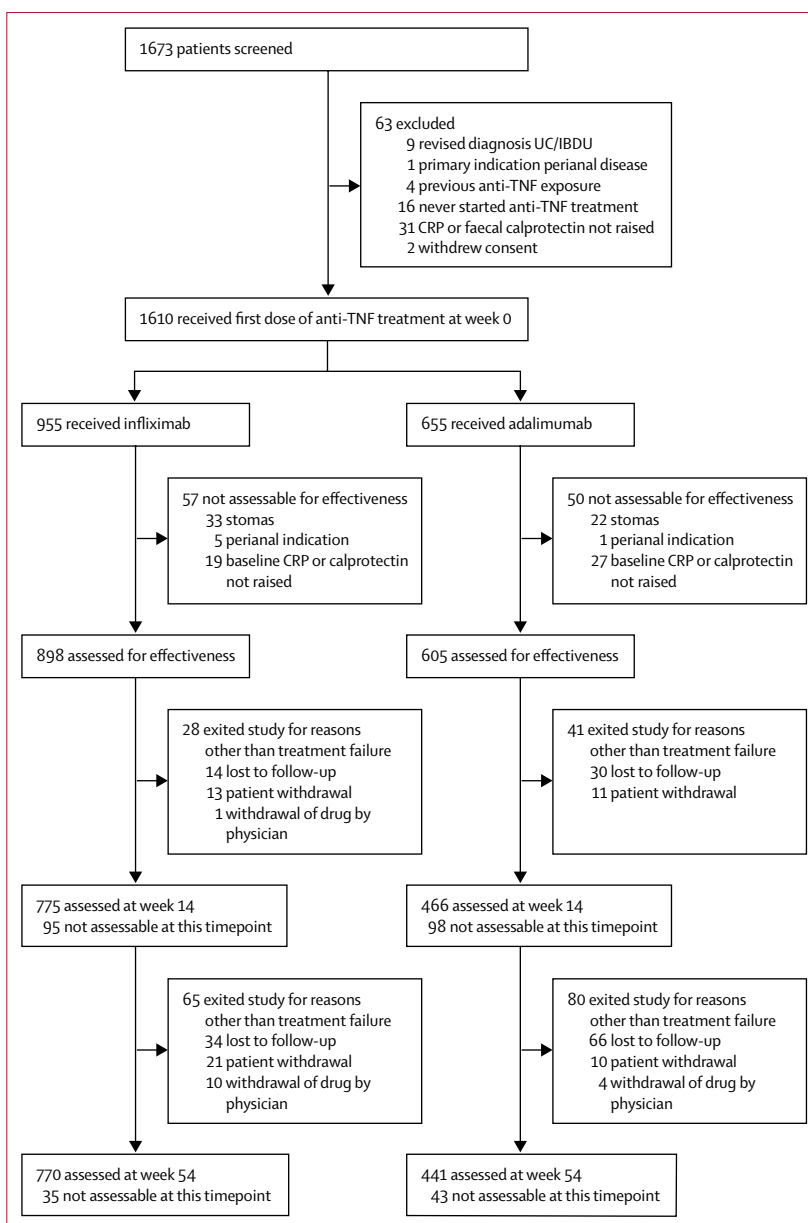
1673 patients screened

63 excluded
9 revised diagnosis UC/IBDU
1 primary indication perianal disease
4 previous anti-TNF exposure
16 never started anti-TNF treatment
31 CRP or faecal calprotectin not raised
2 withdrew consent

1610 received first dose of anti-TNF treatment at week 0

955 received infliximab

57 not assessable for effectiveness
33 stomas
5 perianal indication
19 baseline CRP or calprotectin not raised

898 assessed for effectiveness

28 exited study for reasons other than treatment failure
14 lost to follow-up
13 patient withdrawal
1 withdrawal of drug by physician

775 assessed at week 14
95 not assessable at this timepoint

65 exited study for reasons other than treatment failure
34 lost to follow-up
21 patient withdrawal
10 withdrawal of drug by physician

770 assessed at week 54
35 not assessable at this timepoint

655 received adalimumab

50 not assessable for effectiveness
22 stomas
1 perianal indication
27 baseline CRP or calprotectin not raised

605 assessed for effectiveness

41 exited study for reasons other than treatment failure
30 lost to follow-up
11 patient withdrawal

466 assessed at week 14
98 not assessable at this timepoint

80 exited study for reasons other than treatment failure
66 lost to follow-up
10 patient withdrawal
4 withdrawal of drug by physician

441 assessed at week 54
43 not assessable at this timepoint